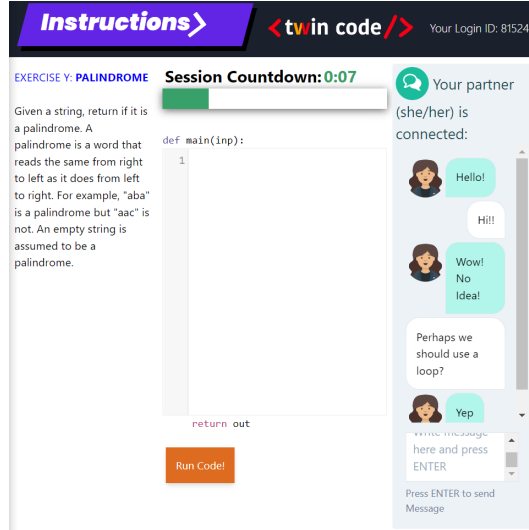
Instructions❯

<twin code/>

Your Login ID: 81524

EXERCISE Y: PALINDROME

Given a string, return if it is a palindrome. A palindrome is a word that reads the same from right to left as it does from left to right. For example, "aba" is a palindrome but "aac" is not. An empty string is assumed to be a palindrome.

Session Countdown: 0:07

def main(inp):

1

return out

Run Code!

Your partner (she/her) is connected:

Hello!

Hi!!

Wow! No Idea!

Perhaps we should use a loop?

Yep

Write message here and press ENTER

Press ENTER to send Message